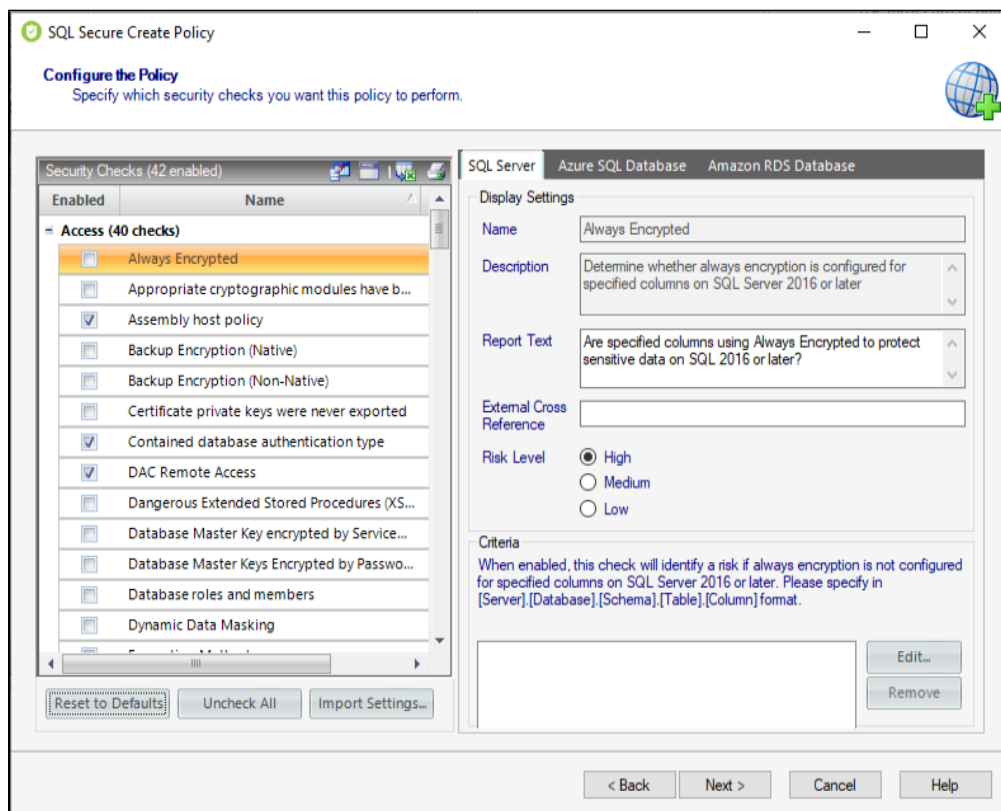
SQL Secure Create Policy

Configure the Policy
Specify which security checks you want this policy to perform.

Security Checks (42 enabled)

| Enabled | Name |
|---|---|
| Access (40 checks) | |
| | Always Encrypted |
| | Appropriate cryptographic modules have b... |
| | Assembly host policy |
| | Backup Encryption (Native) |
| | Backup Encryption (Non-Native) |
| | Certificate private keys were never exported |
| | Contained database authentication type |
| | DAC Remote Access |
| | Dangerous Extended Stored Procedures (XS... |
| | Database Master Key encrypted by Service... |
| | Database Master Keys Encrypted by Passwo... |
| | Database roles and members |
| | Dynamic Data Masking |
| | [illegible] |

Reset to Defaults
Uncheck All
Import Settings...

SQL Server
Azure SQL Database
Amazon RDS Database

Display Settings
Name
Always Encrypted
Description
Determine whether always encryption is configured for specified columns on SQL Server 2016 or later
Report Text
Are specified columns using Always Encrypted to protect sensitive data on SQL 2016 or later?
External Cross Reference
Risk Level
High
Medium
Low

Criteria
When enabled, this check will identify a risk if always encryption is not configured for specified columns on SQL Server 2016 or later. Please specify in [Server].[Database].[Schema].[Table].[Column] format.

Edit...
Remove

< Back
Next >
Cancel
Help